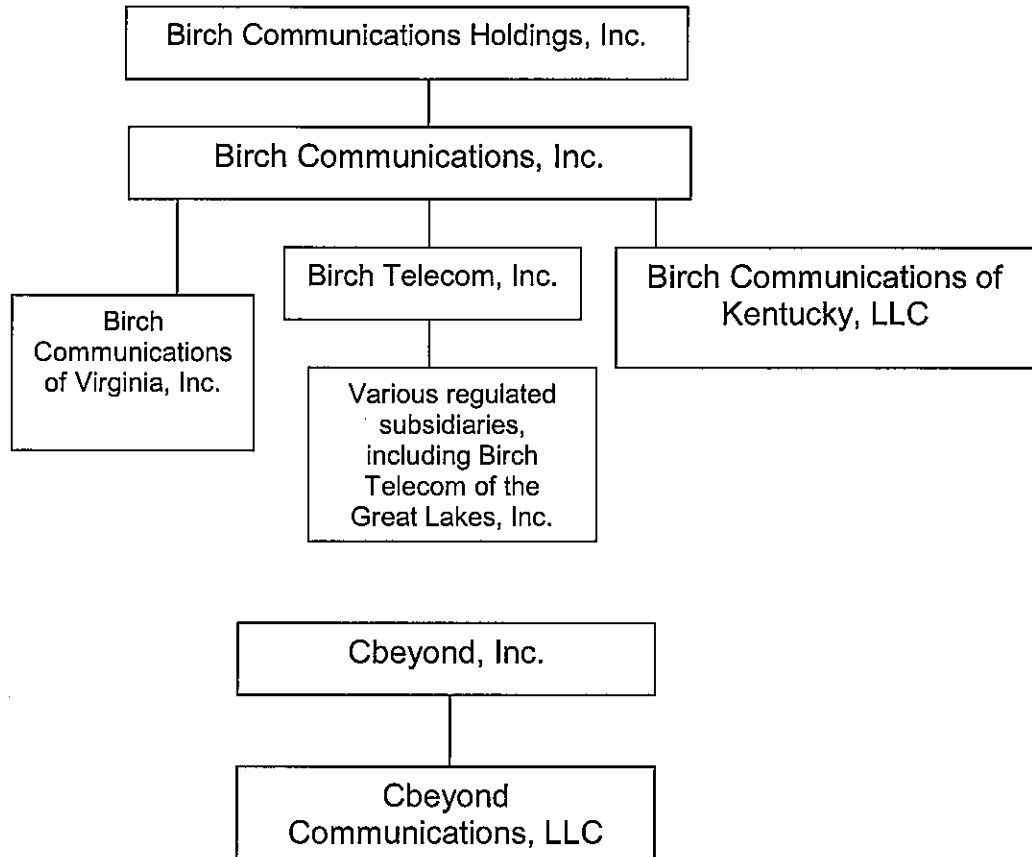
Birch Communications Holdings, Inc.

Birch Communications, Inc.

Birch Communications of Virginia, Inc.

Birch Telecom, Inc.

Various regulated subsidiaries, including Birch Telecom of the Great Lakes, Inc.

Birch Communications of Kentucky, LLC

Cbeyond, Inc.

Cbeyond Communications, LLC